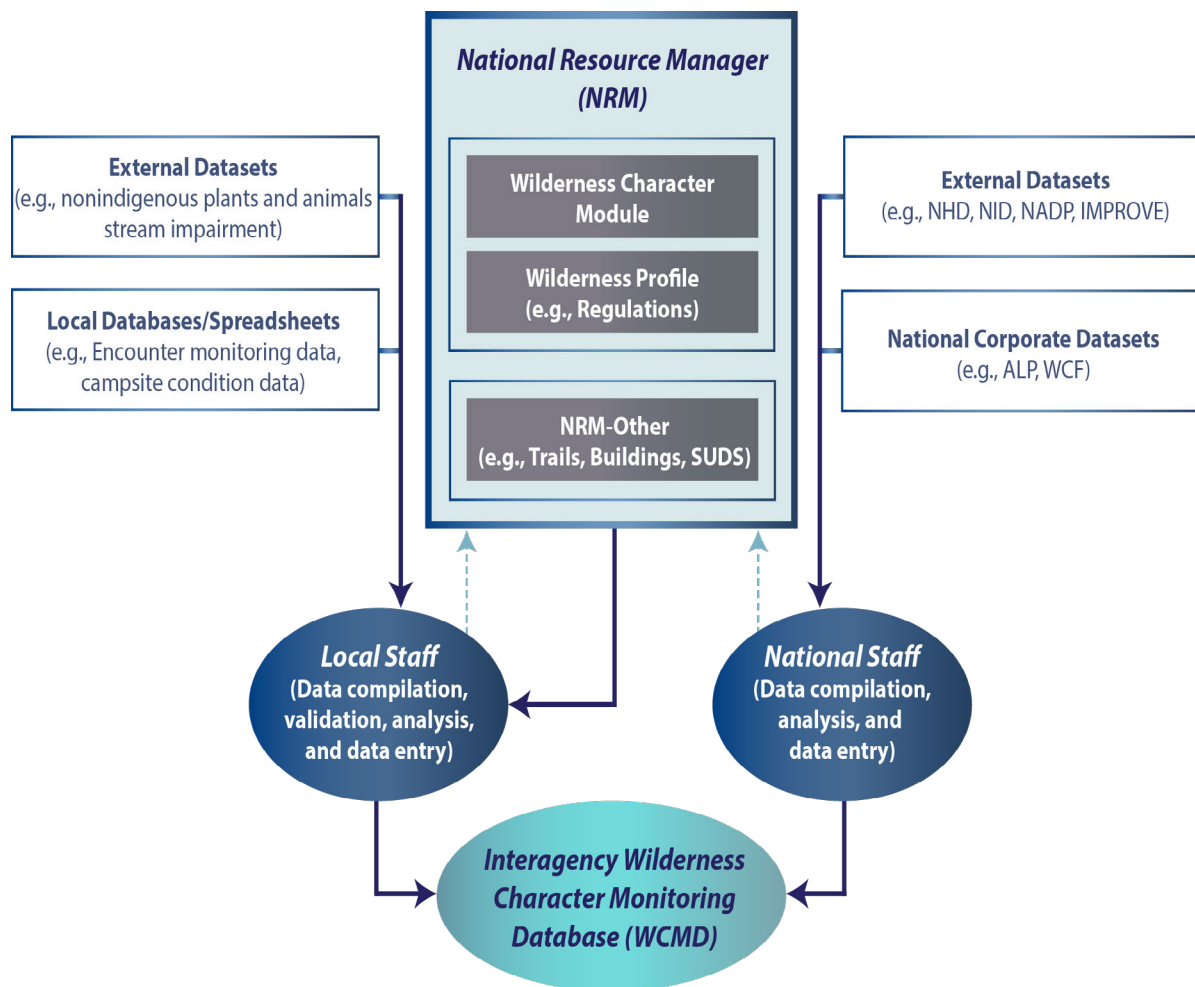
National Resource Manager (NRM)

Wilderness Character Module

Wilderness Profile (e.g., Regulations)

NRM-Other (e.g., Trails, Buildings, SUDS)

External Datasets
(e.g., nonindigenous plants and animals stream impairment)

Local Databases/Spreadsheets
(e.g., Encounter monitoring data, campsite condition data)

External Datasets
(e.g., NHD, NID, NADP, IMPROVE)

National Corporate Datasets
(e.g., ALP, WCF)

Local Staff
(Data compilation, validation, analysis, and data entry)

National Staff
(Data compilation, analysis, and data entry)

Interagency Wilderness Character Monitoring Database (WCMD)